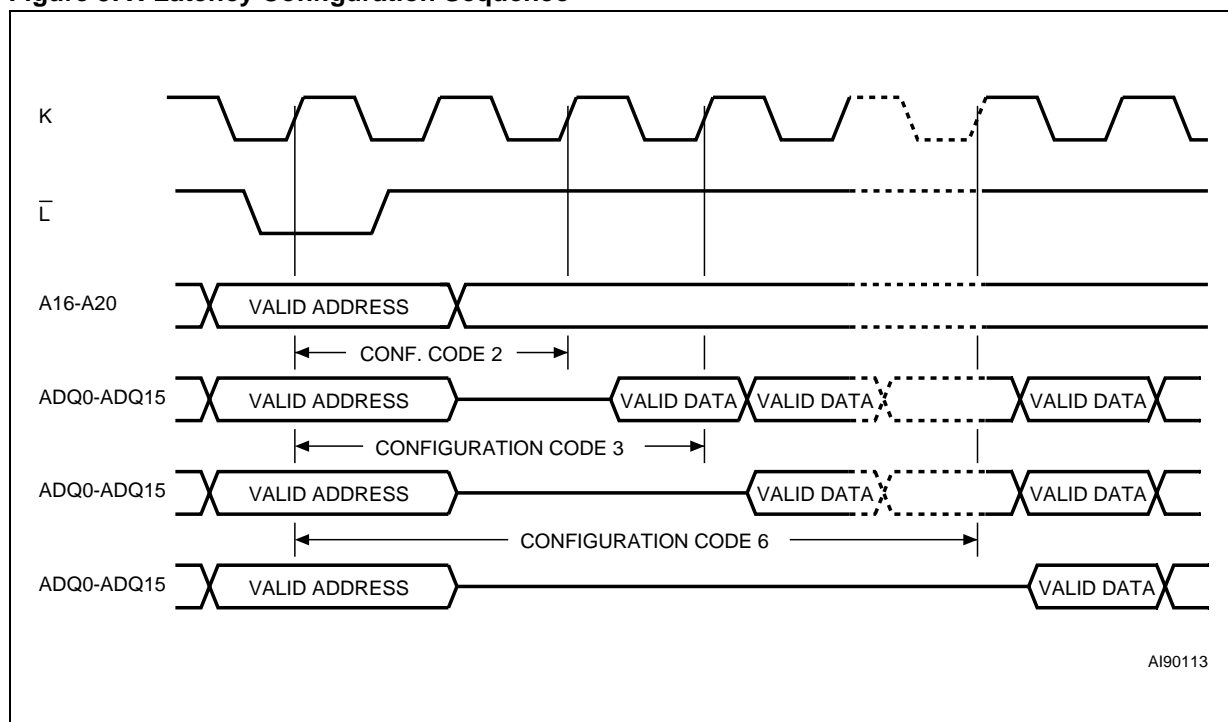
Figure 5. X-Latency Configuration Sequence

K

$\overline{L}$

A16-A20

VALID ADDRESS

CONF. CODE 2

ADQ0-ADQ15

VALID ADDRESS

VALID DATA

VALID DATA

VALID DATA

CONFIGURATION CODE 3

ADQ0-ADQ15

VALID ADDRESS

VALID DATA

VALID DATA

CONFIGURATION CODE 6

ADQ0-ADQ15

VALID ADDRESS

VALID DATA

AI90113